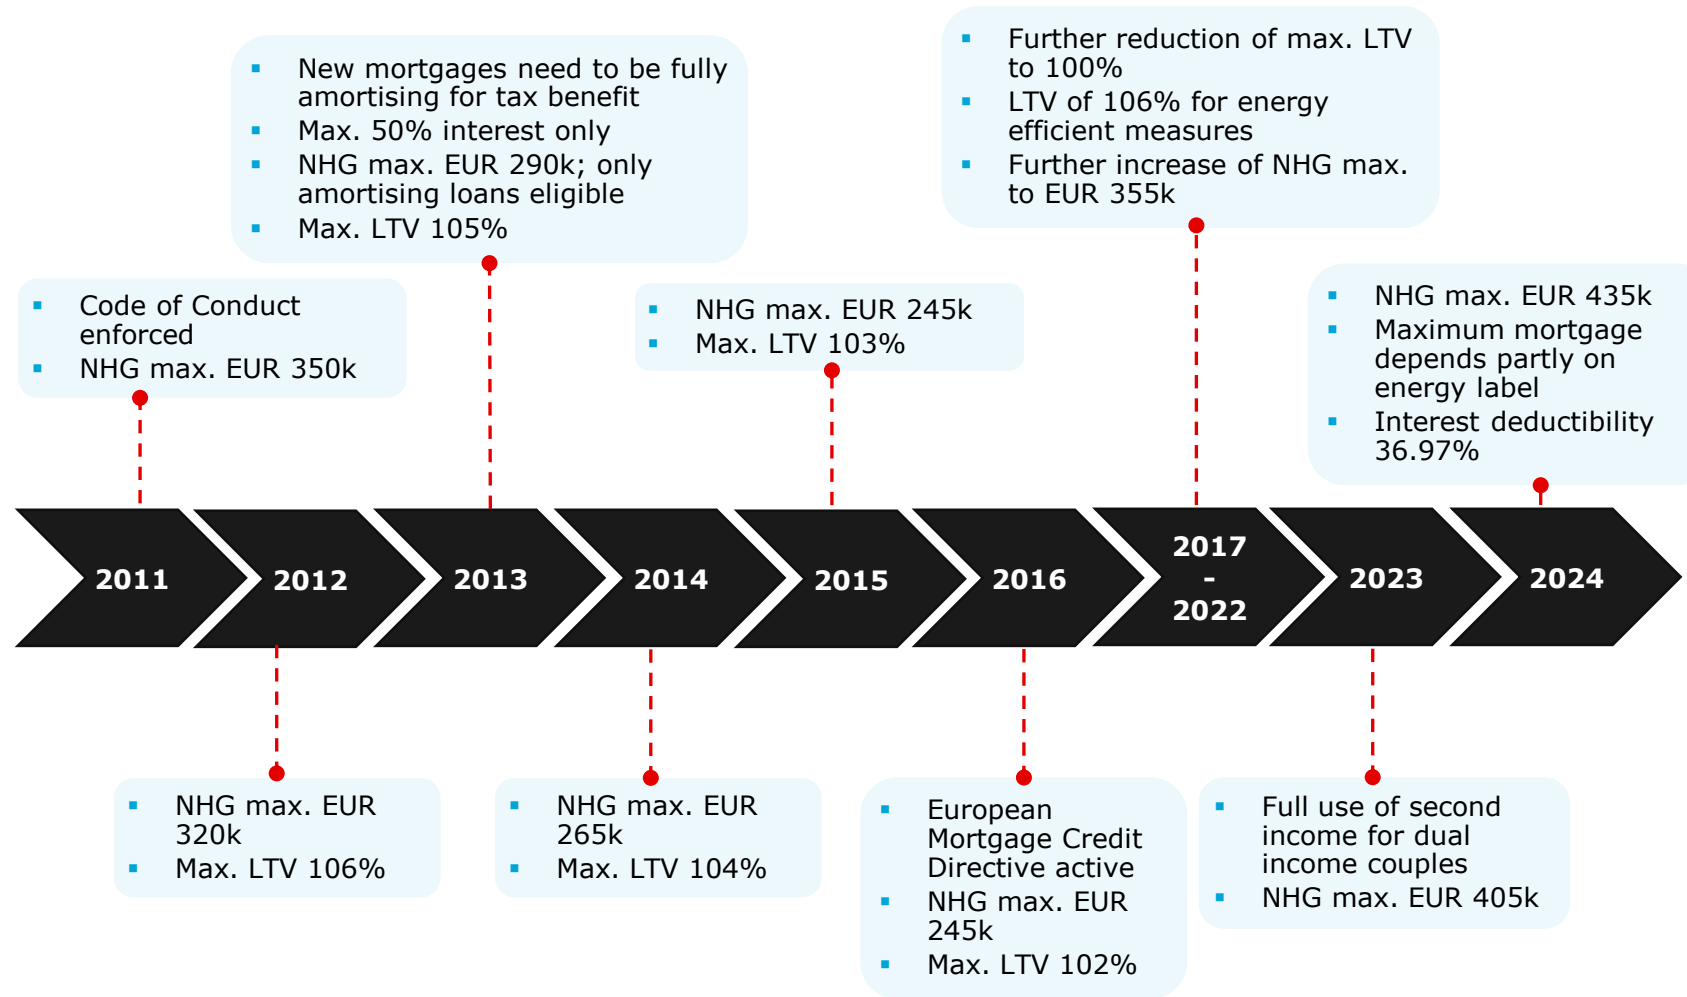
- Code of Conduct enforced
- NHG max. EUR 350k

- New mortgages need to be fully amortising for tax benefit
- Max. 50% interest only
- NHG max. EUR 290k; only amortising loans eligible
- Max. LTV 105%

- NHG max. EUR 245k
- Max. LTV 103%

- Further reduction of max. LTV to 100%
- LTV of 106% for energy efficient measures
- Further increase of NHG max. to EUR 355k

- NHG max. EUR 435k
- Maximum mortgage depends partly on energy label
- Interest deductibility 36.97%

2011 2012 2013 2014 2015 2016 2017 - 2022 2023 2024

- NHG max. EUR 320k
- Max. LTV 106%

- NHG max. EUR 265k
- Max. LTV 104%

- European Mortgage Credit Directive active
- NHG max. EUR 245k
- Max. LTV 102%

- Full use of second income for dual income couples
- NHG max. EUR 405k